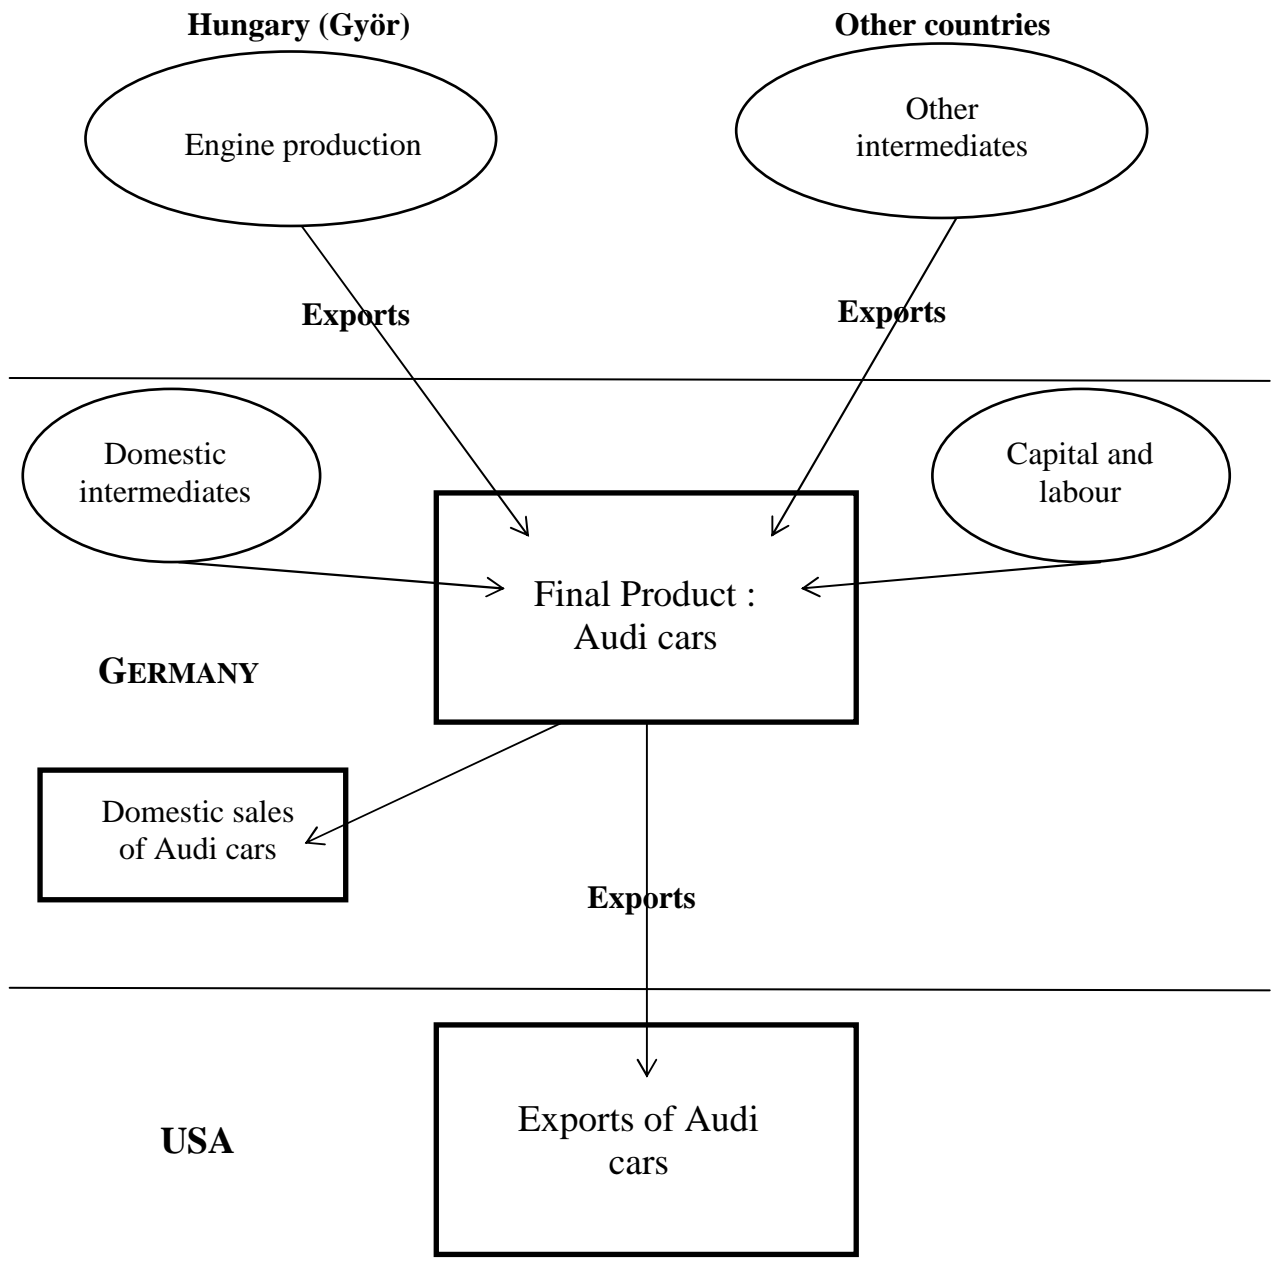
Hungary (Györ)

Other countries

Engine production

Other intermediates

Exports

Exports

Domestic intermediates

Capital and labour

Final Product : Audi cars

GERMANY

Domestic sales of Audi cars

Exports

USA

Exports of Audi cars